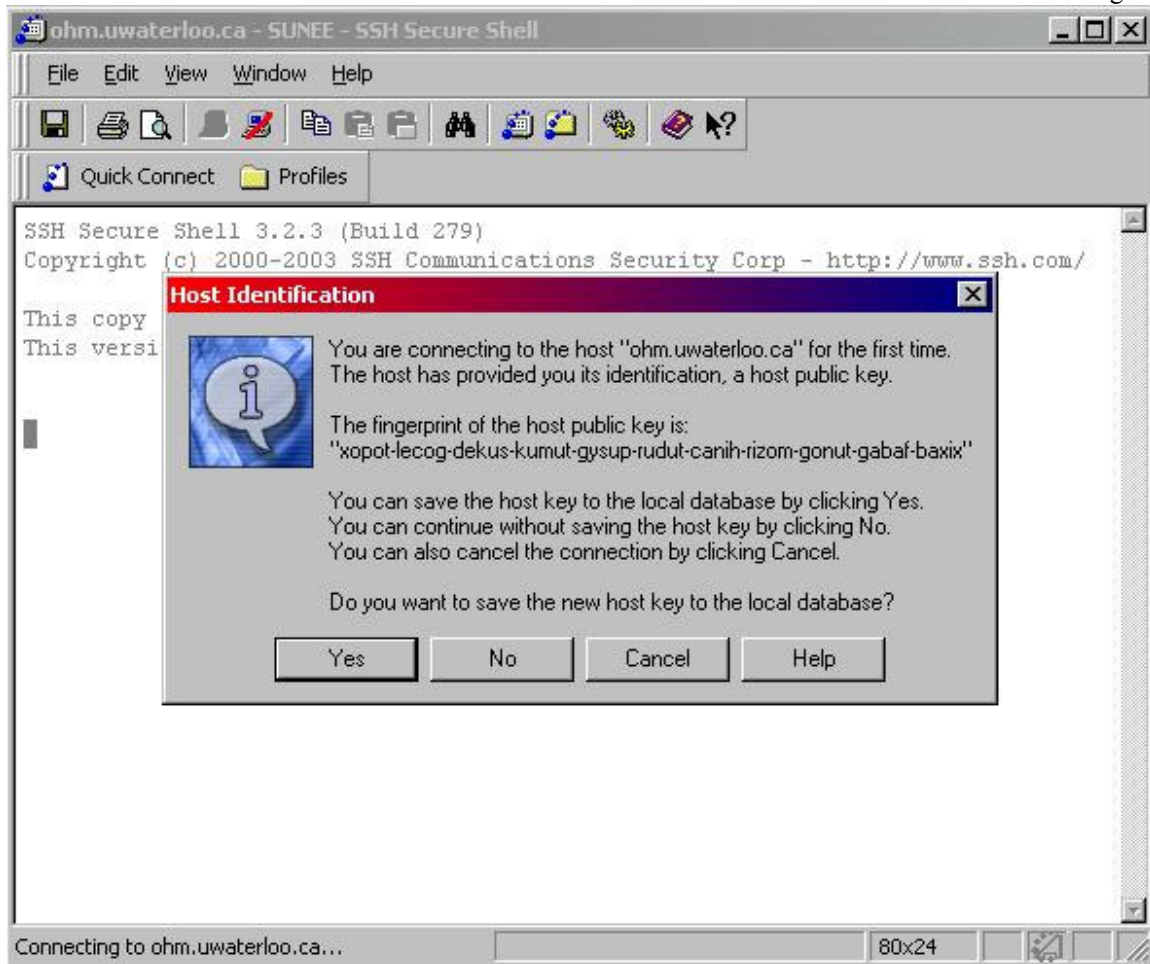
ohm.uwaterloo.ca - SUNEE - SSH Secure Shell

File Edit View Window Help

Quick Connect Profiles

SSH Secure Shell 3.2.3 (Build 279)
Copyright (c) 2000-2003 SSH Communications Security Corp - http://www.ssh.com/

This copy
This versi

Host Identification

You are connecting to the host "ohm.uwaterloo.ca" for the first time. The host has provided you its identification, a host public key.

The fingerprint of the host public key is: "xopot-lecog-dekus-kumut-gysup-rudut-canih-rizom-gonut-gabaf-baxix"

You can save the host key to the local database by clicking Yes. You can continue without saving the host key by clicking No. You can also cancel the connection by clicking Cancel.

Do you want to save the new host key to the local database?

Yes No Cancel Help

Connecting to ohm.uwaterloo.ca...

80x24